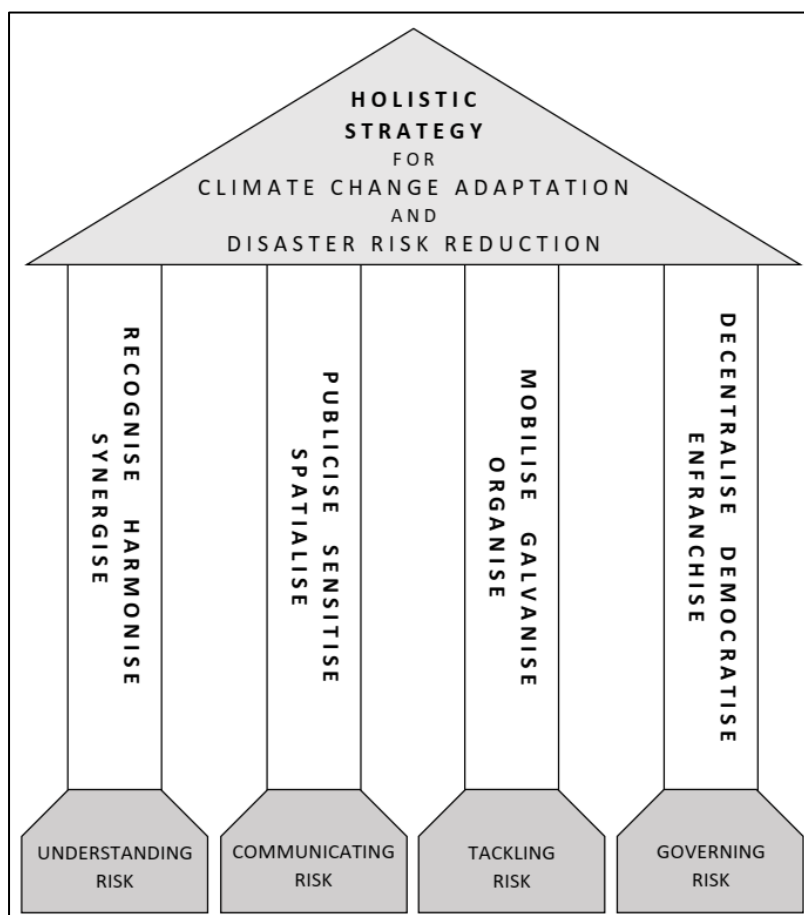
HOLISTIC
STRATEGY
FOR
CLIMATE CHANGE ADAPTATION
AND
DISASTER RISK REDUCTION

RECOGNISE HARMONISE
SYNERGISE

PUBLICISE SENSITISE
SPATIALISE

MOBILISE GALVANISE
ORGANISE

DECENTRALISE DEMOCRATISE
ENFRANCHISE

UNDERSTANDING
RISK

COMMUNICATING
RISK

TACKLING
RISK

GOVERNING
RISK